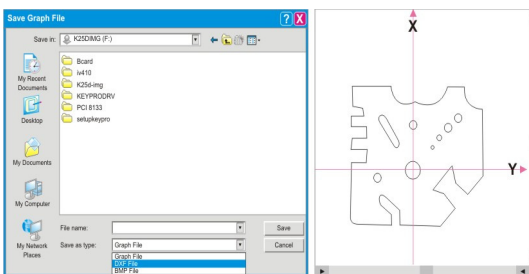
Save Graph File

?

X

Save in: K25DIMG (F:)

My Recent Documents

Desktop

My Documents

My Computer

My Network Places

Bcard

iv410

K25d-img

KEYPRODRV

PCI 8133

setupkeypro

File name:

Save as type: Graph File

Graph File

DXF File

BMP File

Save

Cancel

X

Y